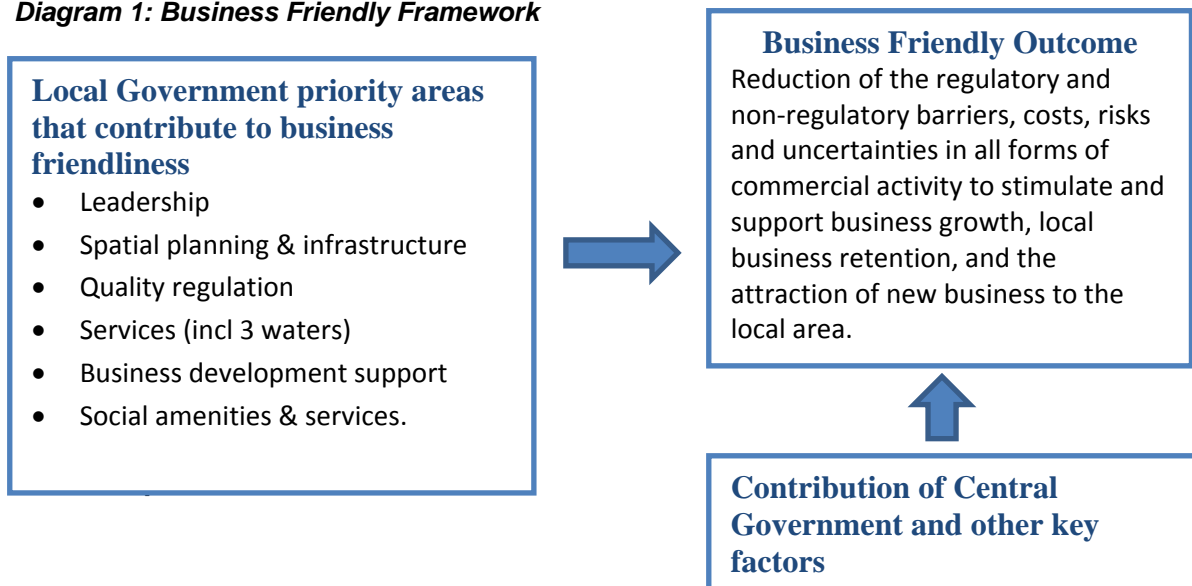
Diagram 1: Business Friendly Framework

Local Government priority areas that contribute to business friendliness

- Leadership
- Spatial planning & infrastructure
- Quality regulation
- Services (incl 3 waters)
- Business development support
- Social amenities & services.

Business Friendly Outcome
Reduction of the regulatory and non-regulatory barriers, costs, risks and uncertainties in all forms of commercial activity to stimulate and support business growth, local business retention, and the attraction of new business to the local area.

Contribution of Central Government and other key factors